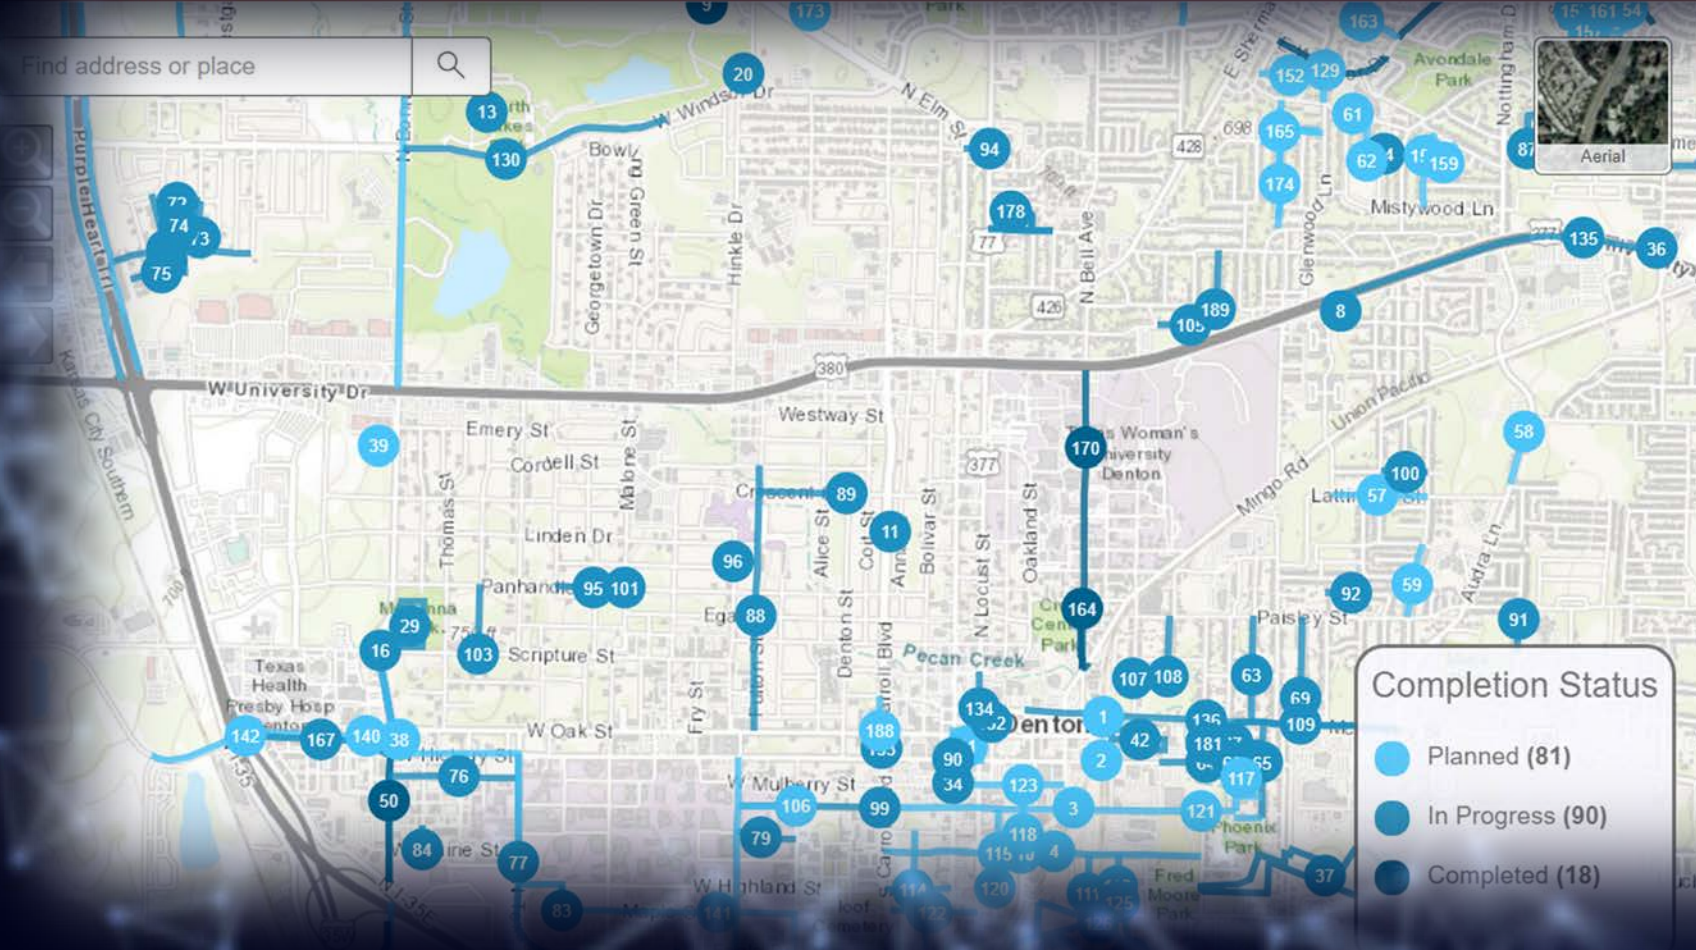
Find address or place

Aerial

Completion Status

Planned (81)

In Progress (90)

Completed (18)

W University Dr
Westway St
Emery St
Cordell St
Linden Dr
Panhandle
Scripture St
W Oak St
W Mulberry St
W Highland St
Pecan Creek
Denton
Texas Woman's University Denton
Mingo Rd
Union Pacific
Paisley St
Mistywood Ln
Avondale Park
N Elm St
W Windsor Dr
Bowl
Georgetown Dr
Green St
Hinkle Dr
Thomas St
Malone St
Fry St
Alice St
Denton St
Bolivar St
N Locust St
Oakland St
N Bell Ave
Glenwood Ln
Nottingham D
Audra Ln
Kansas City Southern
Purple Heart Trl
Texas Health Presby Hosp
Phoenix Park
Fred Moore Park
Carroll Blvd
380
377
426
428
77
35

20 13 130 94 178 173 163 152 129 61 165 62 159 174 87 135 36 8 189 105 72 74 73 75 39 170 58 100 57 89 11 96 95 101 88 164 59 92 91 29 16 103 107 108 63 69 109 134 1 42 181 117 2 188 90 34 123 3 121 142 167 140 38 76 50 106 99 79 118 115 4 84 77 83 114 120 37 111 125 122